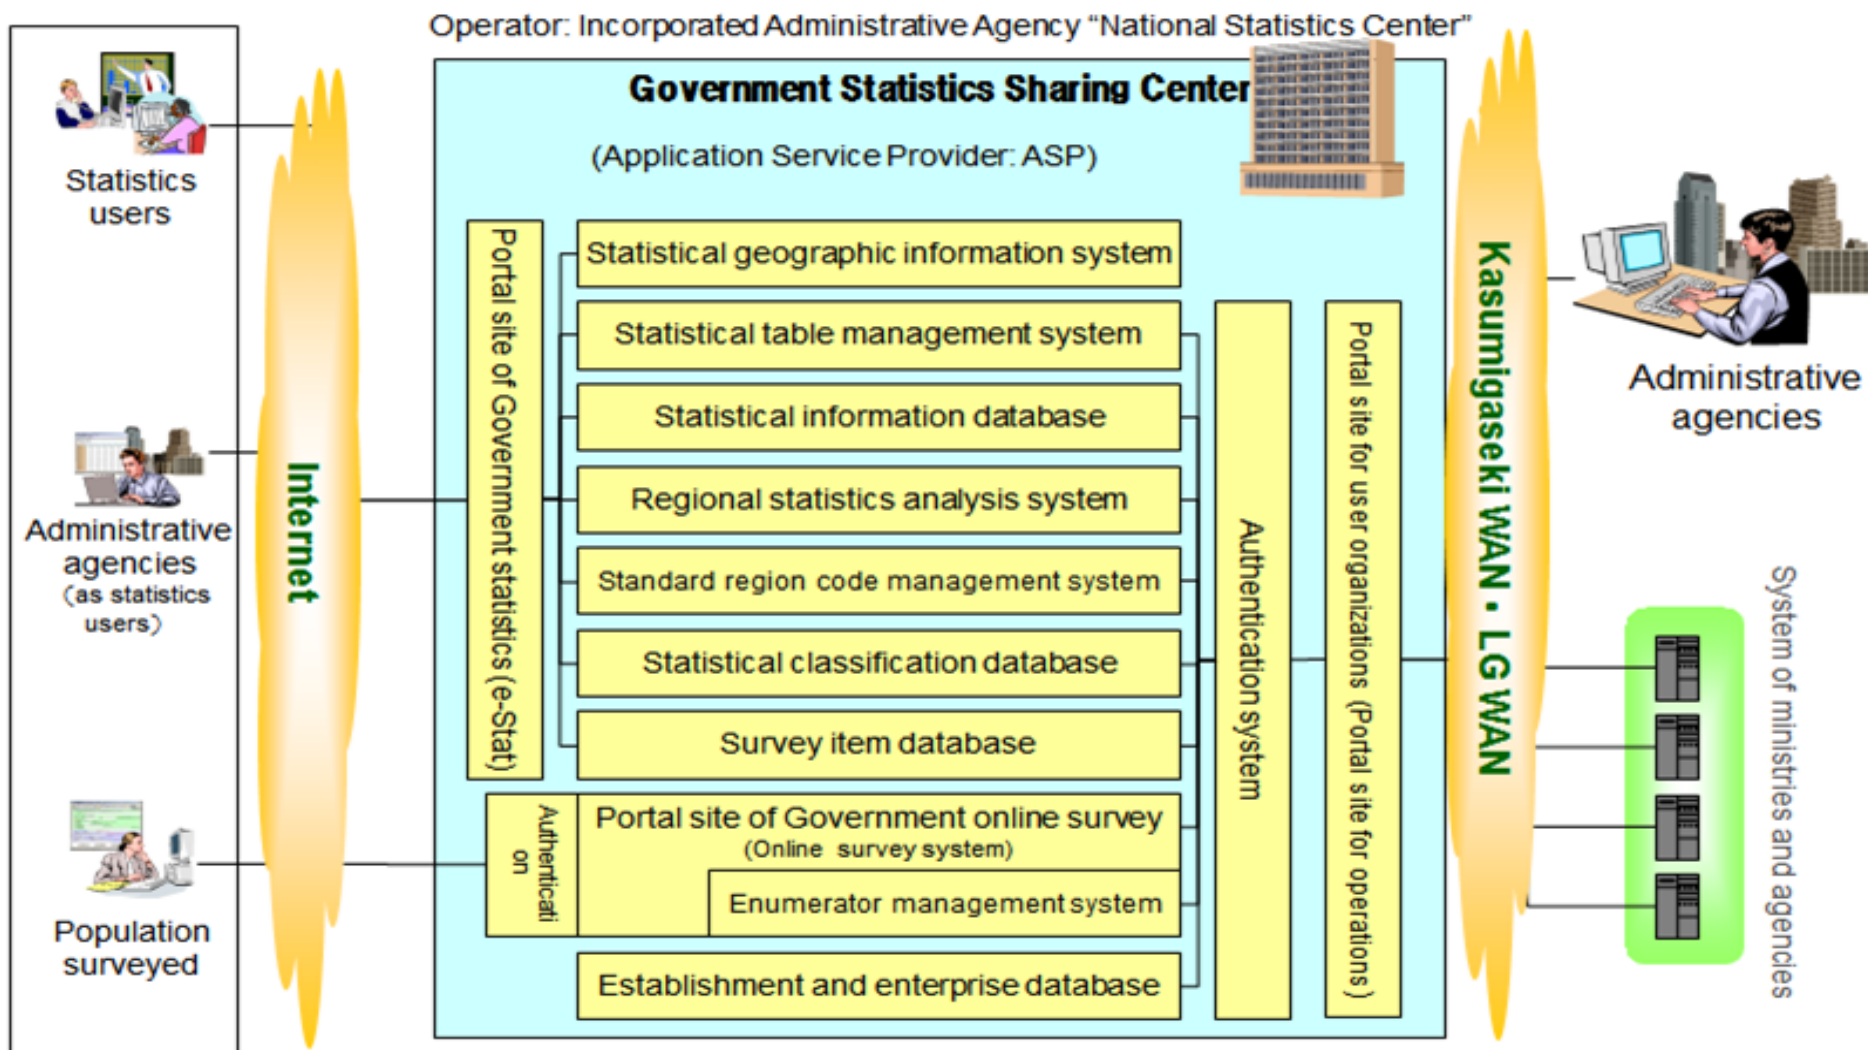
Operator: Incorporated Administrative Agency “National Statistics Center”

Government Statistics Sharing Center

(Application Service Provider: ASP)

Statistics users

Administrative agencies (as statistics users)

Population surveyed

Internet

Portal site of Government statistics (e-Stat)

Statistical geographic information system

Statistical table management system

Statistical information database

Regional statistics analysis system

Standard region code management system

Statistical classification database

Survey item database

Authentication

Portal site of Government online survey (Online survey system)

Enumerator management system

Establishment and enterprise database

Authentication system

Portal site for user organizations (Portal site for operations)

Kasumigaseki WAN・LG WAN

Administrative agencies

System of ministries and agencies